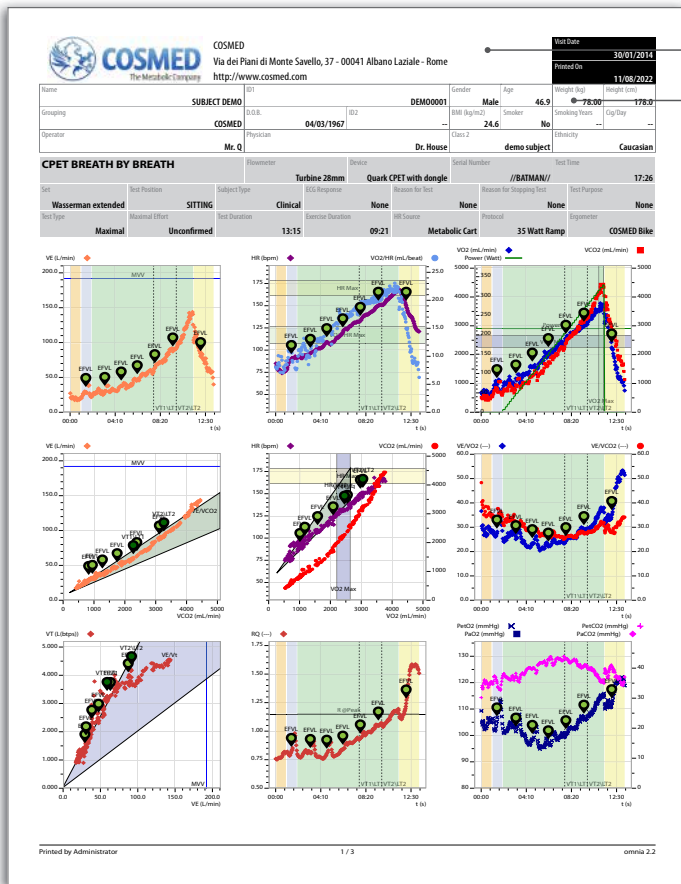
COSMED
The Metabolic Company

COSMED
Via dei Piani di Monte Savello, 37 - 00041 Albano Laziale - Rome
http://www.cosmed.com

Visit Date 30/01/2014
Printed On 11/08/2022

| Name | ID1 | Gender | Age | Weight (kg) | Height (cm) |
|---|---|---|---|---|---|
| SUBJECT DEMO | DEMO0001 | Male | 46.9 | 78.00 | 178.0 |
| Grouping | D.O.B. | ID2 | BMI (kg/m2) | Smoker | Smoking Years | Cig/Day |
| COSMED | 04/03/1967 | -- | 24.6 | No | -- | -- |
| Operator | Physician | Class 2 | Ethnicity |
| Mr. Q | Dr. House | demo subject | Caucasian |

CPET BREATH BY BREATH

| Flowmeter | Device | Serial Number | Test Time |
|---|---|---|---|
| Turbine 28mm | Quark CPET with dongle | //BATMAN// | 17:26 |

| Set | Test Position | Subject Type | ECG Response | Reason for Test | Reason for Stopping Test | Test Purpose |
|---|---|---|---|---|---|---|
| Wasserman extended | SITTING | Clinical | None | None | None | None |
| Test Type | Maximal Effort | Test Duration | Exercise Duration | HR Source | Protocol | Ergometer |
| Maximal | Unconfirmed | 13:15 | 09:21 | Metabolic Cart | 35 Watt Ramp | COSMED Bike |

VE (L/min)
MVV
200.0 150.0 100.0 50.0 0.0
EFVL EFVL EFVL EFVL EFVL EFVL EFVL
VT1 LT1 VT2 LT2
00:00 04:10 08:20 12:30 t (s)

HR (bpm) VO2/HR (mL/beat)
175 150 125 100 75 50
HR Max
EFVL EFVL EFVL EFVL EFVL EFVL EFVL
VT1 LT1 VT2 LT2
25.0 20.0 15.0 10.0 5.0
00:00 04:10 08:20 12:30 t (s)

VO2 (mL/min) VCO2 (mL/min)
Power (Watt)
5000 4500 4000 3500 3000 2500 2000 1500 1000 500 0
350 300 250 200 150 100 50
EFVL EFVL EFVL EFVL EFVL EFVL EFVL
VO2 Max
VT1 LT1 VT2 LT2
00:00 04:10 08:20 12:30 t (s)

VE (L/min)
MVV
200.0 150.0 100.0 50.0 0.0
EFVL EFVL EFVL EFVL
VT1 LT1
VT2 LT2
VE/VCO2
0 1000 2000 3000 4000 5000 VCO2 (mL/min)

HR (bpm) VCO2 (mL/min)
175 150 125 100 75 50
HR Max
VT2 LT2
EFVL EFVL EFVL EFVL EFVL
VO2 Max
5000 4000 3000 2000 1000
1000 2000 3000 4000 VO2 (mL/min)

VE/VO2 (---) VE/VCO2 (---)
60.0 50.0 40.0 30.0 20.0 10.0 0.0
EFVL EFVL EFVL EFVL EFVL EFVL EFVL
VT1 LT1 VT2 LT2
00:00 04:10 08:20 12:30 t (s)

VT (L(btps))
5.000 4.000 3.000 2.000 1.000 0.000
VT2 LT2
VT1 LT1
EFVL EFVL EFVL
VE/Vt
MVV
0.0 25.0 50.0 75.0 100.0 125.0 150.0 175.0 200.0 VE (L/min)

RQ (---)
1.75 1.50 1.25 1.00 0.75 0.50
R @Peak
EFVL EFVL EFVL EFVL EFVL EFVL EFVL
VT1 LT1 VT2 LT2
00:00 04:10 08:20 12:30 t (s)

PetO2 (mmHg) PetCO2 (mmHg)
PaO2 (mmHg) PaCO2 (mmHg)
130 120 110 100 90 80
40 30 20 10
EFVL EFVL EFVL EFVL EFVL EFVL EFVL
VT1 LT1 VT2 LT2
00:00 04:10 08:20 12:30 t (s)

Printed by Administrator 1 / 3 omnia 2.2